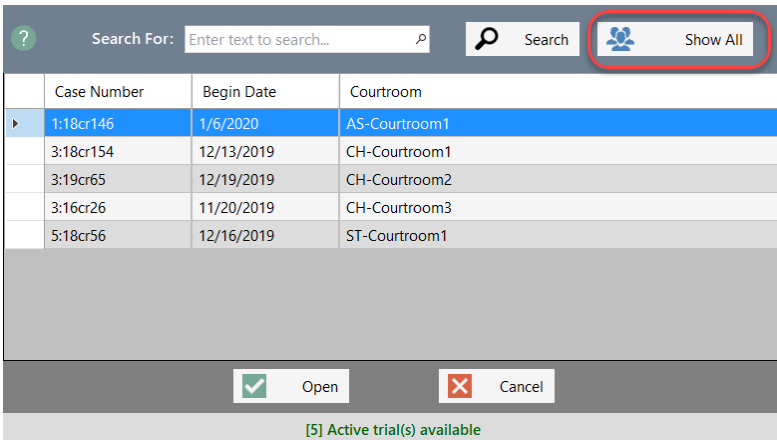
?

Search For: Enter text to search...

Search

Show All

| Case Number | Begin Date | Courtroom |
|---|---|---|
| 1:18cr146 | 1/6/2020 | AS-Courtroom1 |
| 3:18cr154 | 12/13/2019 | CH-Courtroom1 |
| 3:19cr65 | 12/19/2019 | CH-Courtroom2 |
| 3:16cr26 | 11/20/2019 | CH-Courtroom3 |
| 5:18cr56 | 12/16/2019 | ST-Courtroom1 |

Open

Cancel

[5] Active trial(s) available